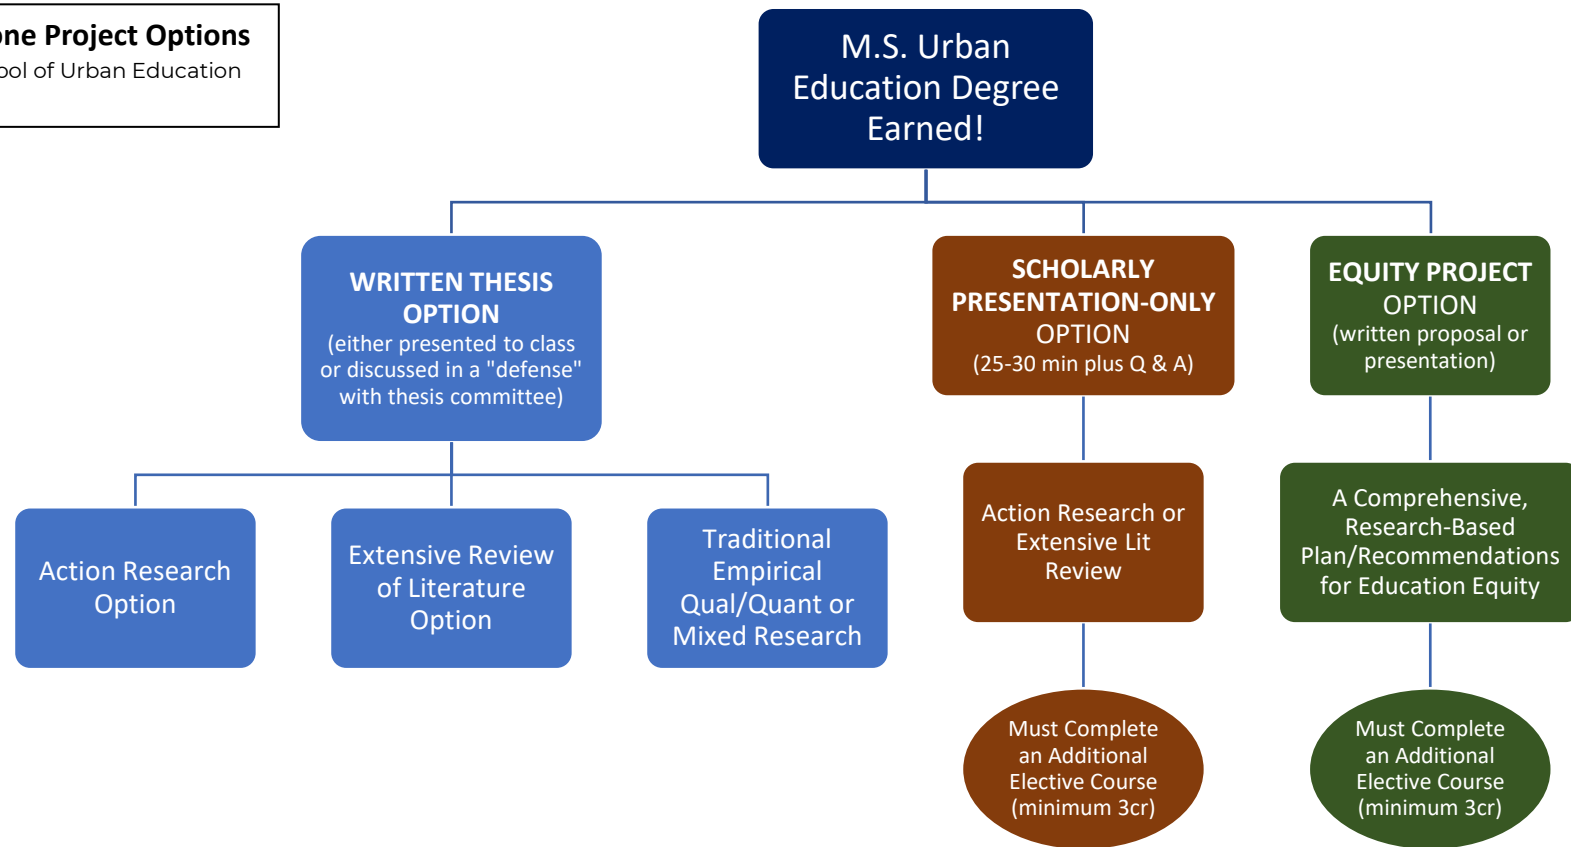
one Project Options
ool of Urban Education

M.S. Urban Education Degree Earned!

WRITTEN THESIS OPTION
(either presented to class or discussed in a "defense" with thesis committee)

SCHOLARLY PRESENTATION-ONLY OPTION
(25-30 min plus Q & A)

EQUITY PROJECT OPTION
(written proposal or presentation)

Action Research Option

Extensive Review of Literature Option

Traditional Empirical Qual/Quant or Mixed Research

Action Research or Extensive Lit Review

A Comprehensive, Research-Based Plan/Recommendations for Education Equity

Must Complete an Additional Elective Course (minimum 3cr)

Must Complete an Additional Elective Course (minimum 3cr)